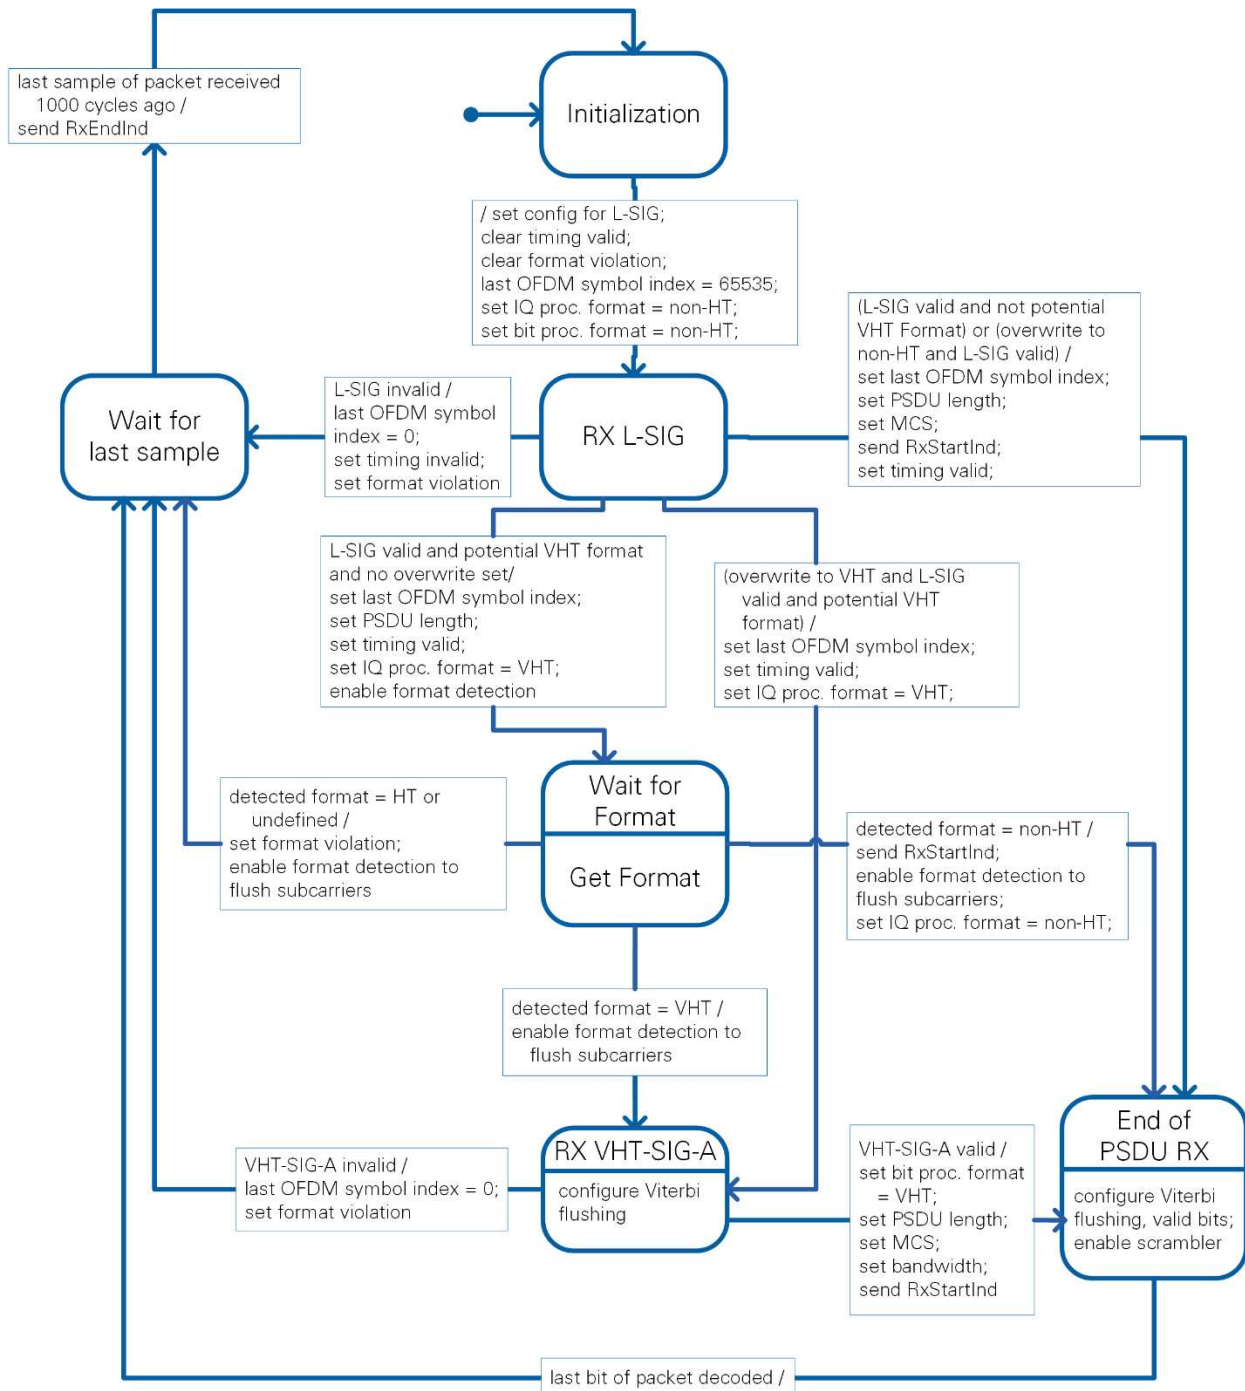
last sample of packet received 1000 cycles ago / send RxEndInd

Initialization

/ set config for L-SIG;
clear timing valid;
clear format violation;
last OFDM symbol index = 65535;
set IQ proc. format = non-HT;
set bit proc. format = non-HT;

(L-SIG valid and not potential VHT Format) or (overwrite to non-HT and L-SIG valid) /
set last OFDM symbol index;
set PSDU length;
set MCS;
send RxStartInd;
set timing valid;

Wait for last sample

L-SIG invalid /
last OFDM symbol index = 0;
set timing invalid;
set format violation

RX L-SIG

L-SIG valid and potential VHT format and no overwrite set/
set last OFDM symbol index;
set PSDU length;
set timing valid;
set IQ proc. format = VHT;
enable format detection

(overwrite to VHT and L-SIG valid and potential VHT format) /
set last OFDM symbol index;
set timing valid;
set IQ proc. format = VHT;

Wait for Format

Get Format

detected format = HT or undefined /
set format violation;
enable format detection to flush subcarriers

detected format = non-HT /
send RxStartInd;
enable format detection to flush subcarriers;
set IQ proc. format = non-HT;

detected format = VHT /
enable format detection to flush subcarriers

RX VHT-SIG-A

configure Viterbi flushing

VHT-SIG-A invalid /
last OFDM symbol index = 0;
set format violation

VHT-SIG-A valid /
set bit proc. format = VHT;
set PSDU length;
set MCS;
set bandwidth;
send RxStartInd

End of PSDU RX

configure Viterbi flushing, valid bits;
enable scrambler

last bit of packet decoded /